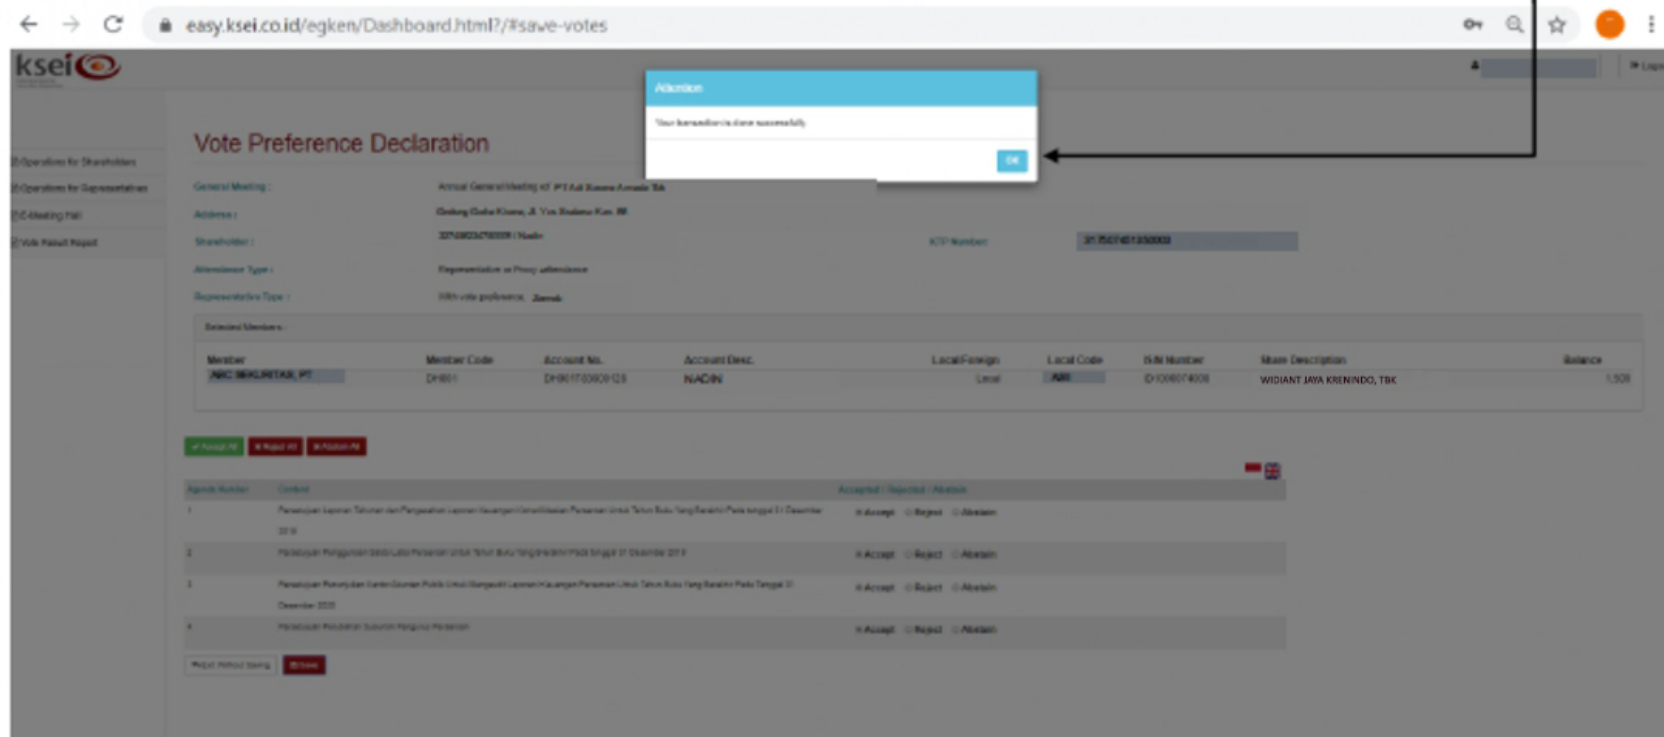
easy.ksei.co.id/egken/Dashboard.html?/#save-votes

ksei

Attention

Your transaction is done successfully

OK

Vote Preference Declaration

Operations for Shareholders
Operations for Representatives
E-Meeting Hall
Vote Result Report

General Meeting : Annual General Meeting of PT Adi Sarana Armada Tbk
Address : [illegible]
Shareholder : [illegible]
KTP Number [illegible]
Attendance Type : Representative or Proxy attendance
Representative Type : With vote preference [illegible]

Selected Members :

| Member | Member Code | Account No. | Account Desc. | Local/Foreign | Local Code | ISIN Number | Share Description | Balance |
|---|---|---|---|---|---|---|---|---|
| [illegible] | DH001 | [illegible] | NADIN | Local | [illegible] | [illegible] | WIDIANT JAYA KRENINDO, TBK | 1,500 |

Accept All | Reject All | Abstain All

| Agenda Number | Content | Accepted / Rejected / Abstain |
|---|---|---|
| 1 | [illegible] | Accept Reject Abstain |
| 2 | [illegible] | Accept Reject Abstain |
| 3 | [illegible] | Accept Reject Abstain |
| 4 | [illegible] | Accept Reject Abstain |

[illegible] Save